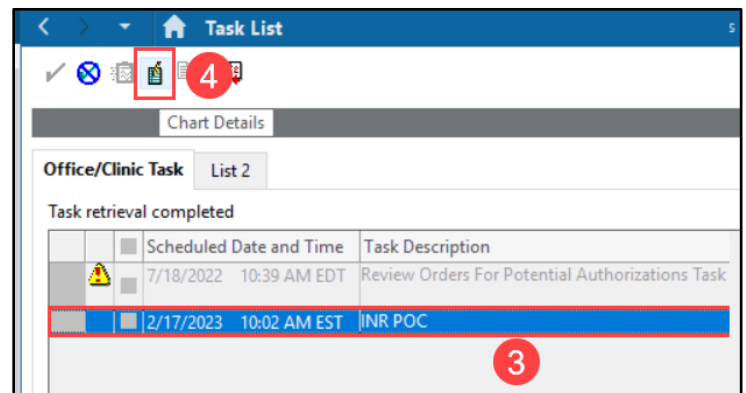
Task List

4

Chart Details

Office/Clinic Task | List 2

Task retrieval completed

| | | | Scheduled Date and Time | Task Description |
|---|---|---|---|---|
| | | | 7/18/2022 10:39 AM EDT | Review Orders For Potential Authorizations Task |
| | | | 2/17/2023 10:02 AM EST | INR POC |

3